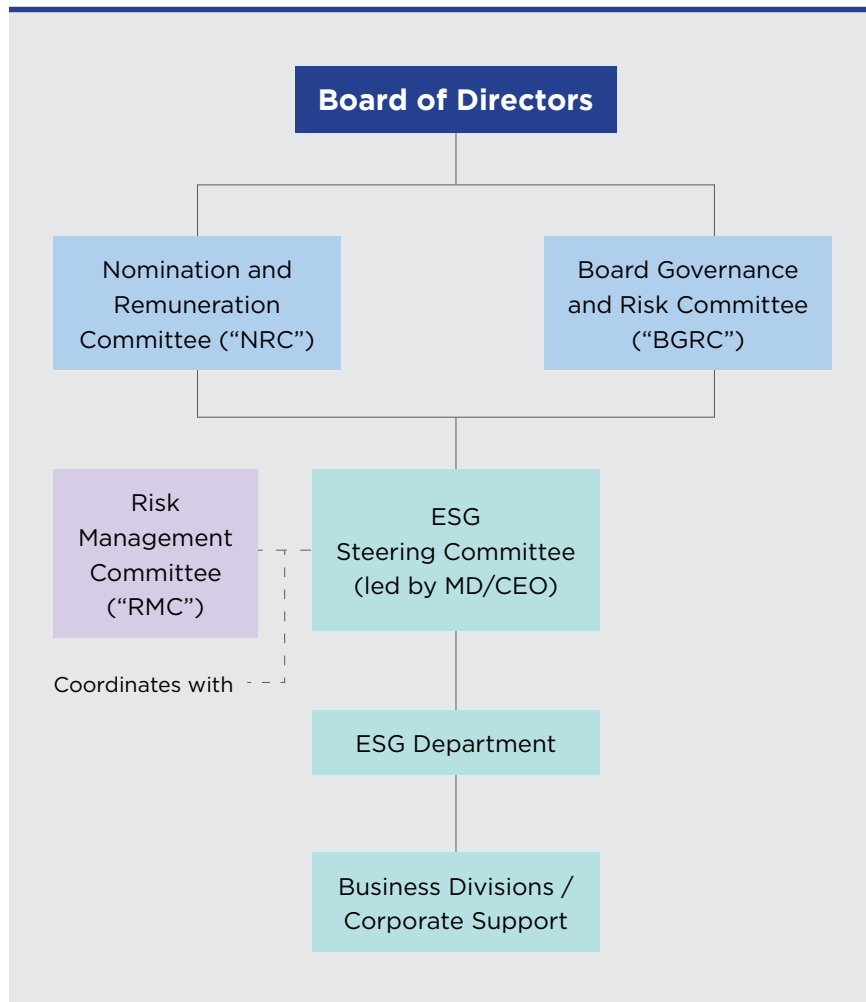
Board of Directors

Nomination and Remuneration Committee (“NRC”)

Board Governance and Risk Committee (“BGRC”)

Risk Management Committee (“RMC”)

ESG Steering Committee (led by MD/CEO)

Coordinates with

ESG Department

Business Divisions / Corporate Support